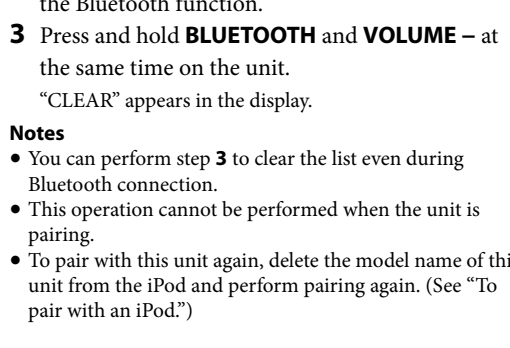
the Bluetooth function.

**3** Press and hold **BLUETOOTH** and **VOLUME –** at the same time on the unit.

"CLEAR" appears in the display.

**Notes**

• You can perform step **3** to clear the list even during Bluetooth connection.

• This operation cannot be performed when the unit is pairing.

• To pair with this unit again, delete the model name of thi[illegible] unit from the iPod and perform pairing again. (See "To pair with an iPod.")